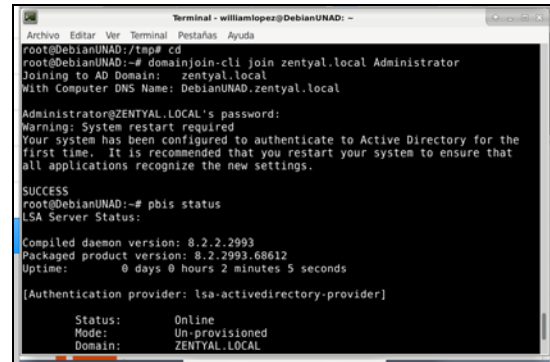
Terminal - williamlopez@DebianUNAD: ~

Archivo Editar Ver Terminal Pestañas Ayuda

root@DebianUNAD:/tmp# cd
root@DebianUNAD:~# domainjoin-cli join zentyal.local Administrator
Joining to AD Domain: zentyal.local
With Computer DNS Name: DebianUNAD.zentyal.local

Administrator@ZENTYAL.LOCAL's password:
Warning: System restart required
Your system has been configured to authenticate to Active Directory for the first time. It is recommended that you restart your system to ensure that all applications recognize the new settings.

SUCCESS
root@DebianUNAD:~# pbis status
LSA Server Status:

Compiled daemon version: 8.2.2.2993
Packaged product version: 8.2.2993.68612
Uptime: 0 days 0 hours 2 minutes 5 seconds

[Authentication provider: lsa-activedirectory-provider]

Status: Online
Mode: Un-provisioned
Domain: ZENTYAL.LOCAL